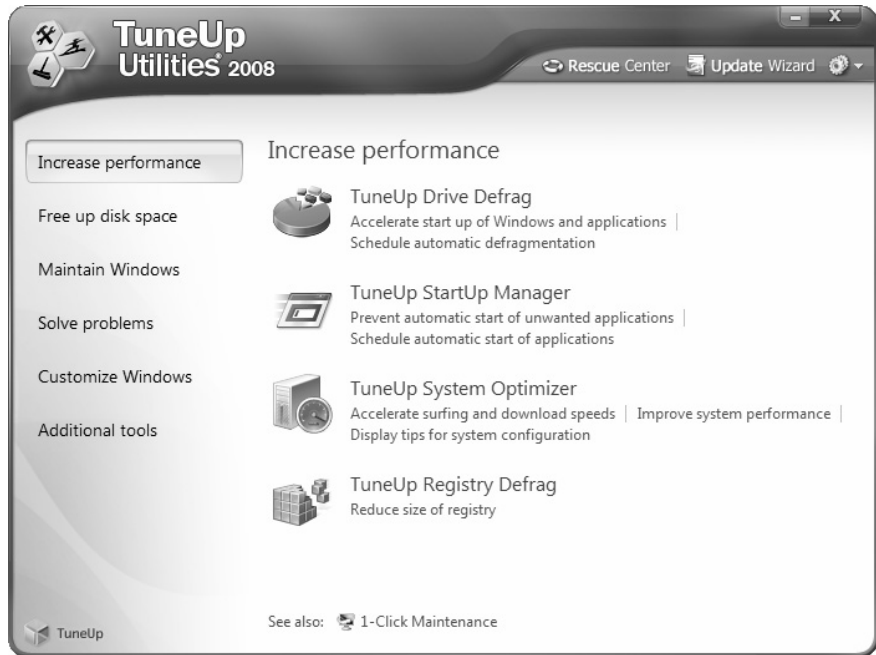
TuneUp Utilities® 2008

Rescue Center | Update Wizard

Increase performance

Free up disk space

Maintain Windows

Solve problems

Customize Windows

Additional tools

TuneUp

Increase performance

TuneUp Drive Defrag
Accelerate start up of Windows and applications |
Schedule automatic defragmentation

TuneUp StartUp Manager
Prevent automatic start of unwanted applications |
Schedule automatic start of applications

TuneUp System Optimizer
Accelerate surfing and download speeds | Improve system performance |
Display tips for system configuration

TuneUp Registry Defrag
Reduce size of registry

See also: 1-Click Maintenance